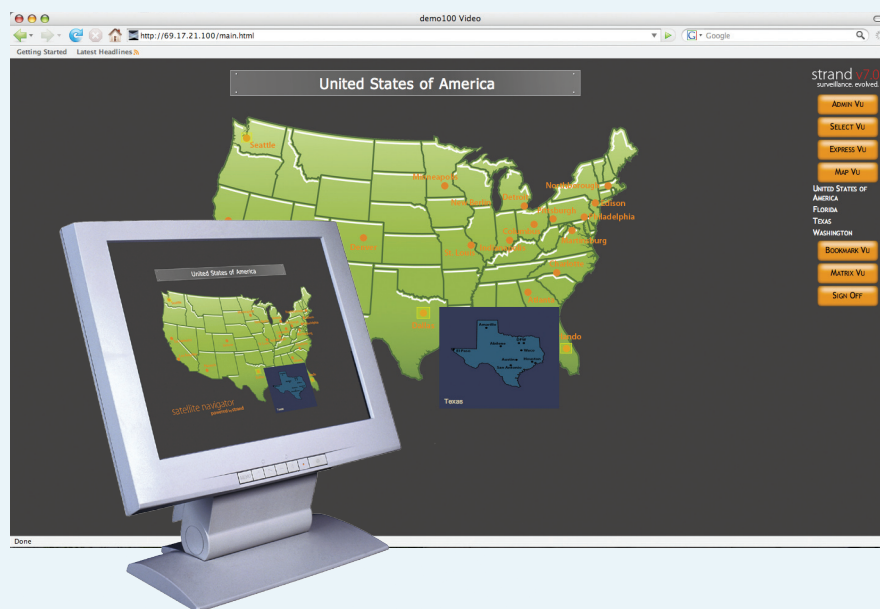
demo100 Video

http://69.17.21.100/main.html

Google

Getting Started Latest Headlines

United States of America

strand v2.0
surveillance. evolved.

Admin Vu

Select Vu

Express Vu

Map Vu

United States of America
Florida
Texas
Washington

Bookmark Vu

Matrix Vu

Sign Off

Seattle

Minneapolis

Madison

Philadelphia

Pittsburg

St. Louis

Atlanta

Dallas

Orlando

Texas

United States of America

satellite navigator

Texas

Done